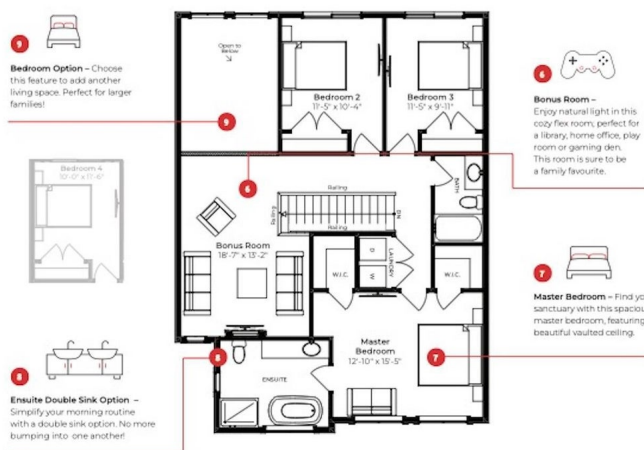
9

Bedroom Option – Choose this feature to add another living space. Perfect for larger families!

9

Bedroom 4
10'-0" x 11'-6"

8

Ensuite Double Sink Option – Simplify your morning routine with a double sink option. No more bumping into one another!

Open to Below

Bedroom 2
11'-5" x 10'-4"

Bedroom 3
11'-5" x 9'-11"

6

Railing

Railing

Railing

DN

BATH

Bonus Room
18'-7" x 13'-2"

D

W

LAUNDRY

W.I.C.

W.I.C.

8

ENSUITE

Master Bedroom
12'-10" x 15'-5"

7

6

Bonus Room – Enjoy natural light in this cozy flex room; perfect for a library, home office, play room or gaming den. This room is sure to be a family favourite.

7

Master Bedroom – Find yo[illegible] sanctuary with this spaciou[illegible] master bedroom, featuring beautiful vaulted ceiling.